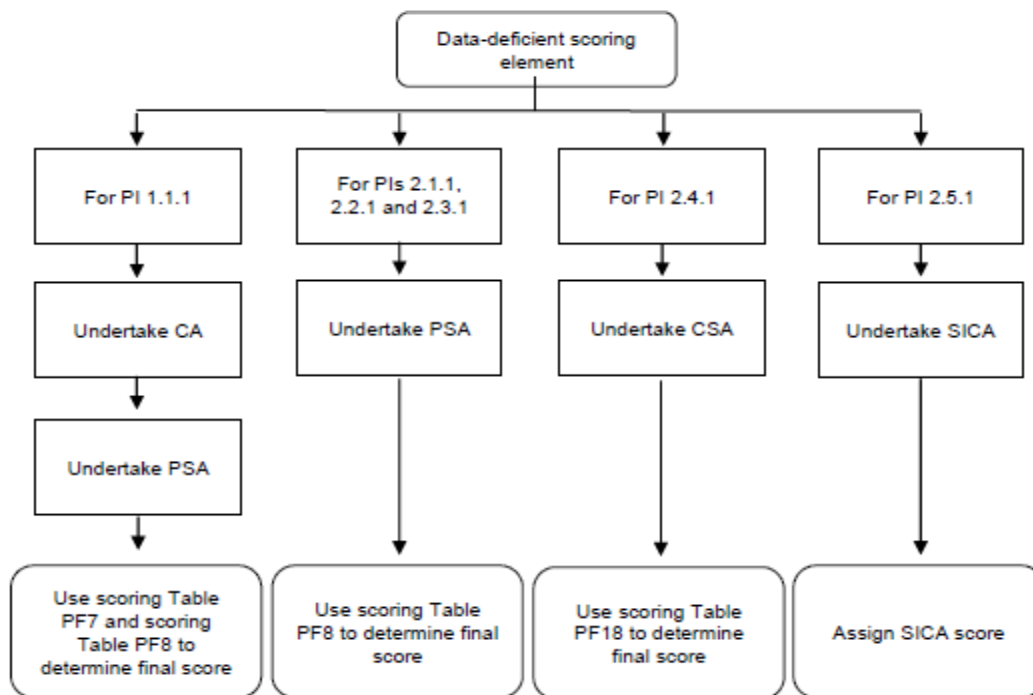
Data-deficient scoring element

For PI 1.1.1

Undertake CA

Undertake PSA

Use scoring Table PF7 and scoring Table PF8 to determine final score

For PIs 2.1.1, 2.2.1 and 2.3.1

Undertake PSA

Use scoring Table PF8 to determine final score

For PI 2.4.1

Undertake CSA

Use scoring Table PF18 to determine final score

For PI 2.5.1

Undertake SICA

Assign SICA score